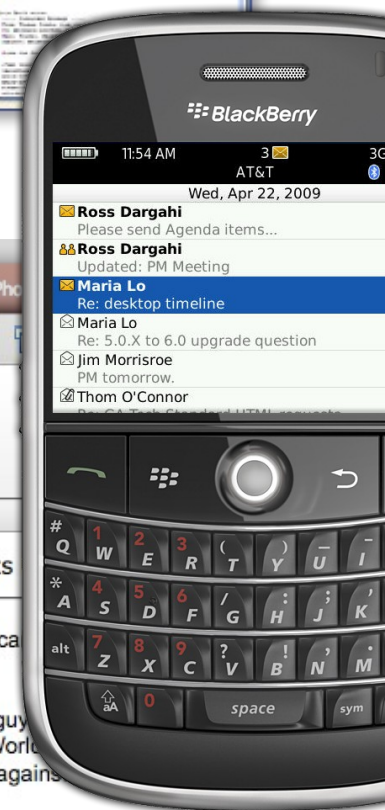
BlackBerry

11:54 AM 3 AT&T 3G

Wed, Apr 22, 2009

Ross Dargahi
Please send Agenda items...

Ross Dargahi
Updated: PM Meeting

Maria Lo
Re: desktop timeline

Maria Lo
Re: 5.0.X to 6.0 upgrade question

Jim Morrisroe
PM tomorrow.

Thom O'Connor
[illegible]

# Q 1 W 2 E 3 R ( T ) Y _ U I
* A 4 S 5 D 6 F / G : H ; J ' K
alt 7 Z 8 X 9 C ? V ! B , N . M
aA 0 space sym

Pho
ts
ca
guy
Worl
agains